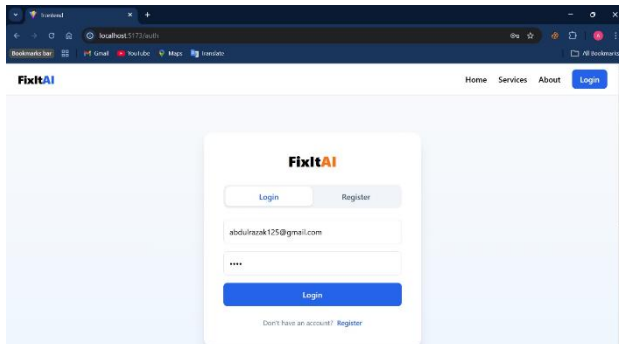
frontend

localhost:5173/auth

Bookmarks bar  Gmail  YouTube  Maps  Translate  All Bookmarks

FixItAI

Home  Services  About  Login

FixItAI

Login  Register

abdulrazak125@gmail.com

••••

Login

Don't have an account? Register